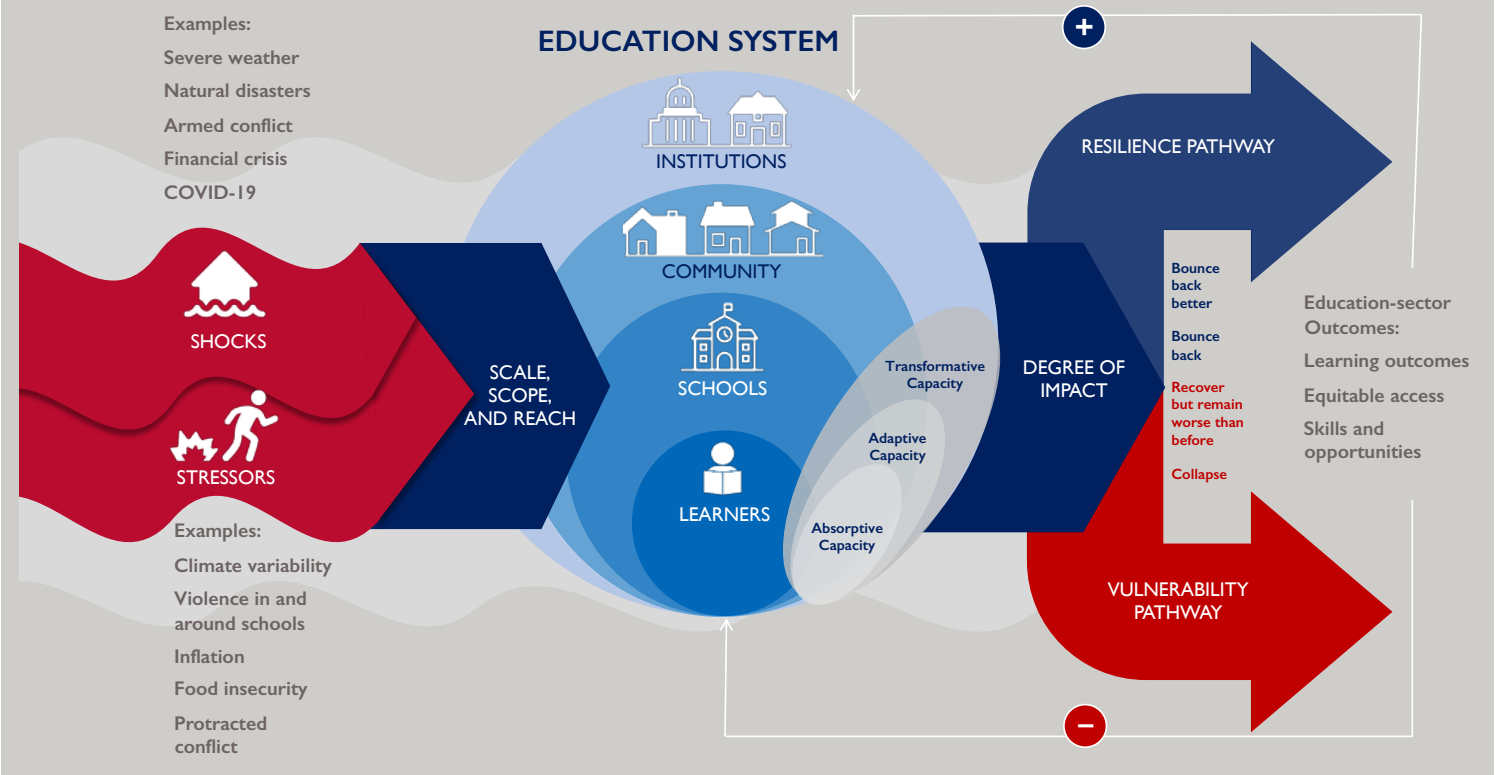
Examples:
Severe weather
Natural disasters
Armed conflict
Financial crisis
COVID-19

EDUCATION SYSTEM

+

INSTITUTIONS

COMMUNITY

SCHOOLS

LEARNERS

SHOCKS

STRESSORS

SCALE, SCOPE, AND REACH

Transformative Capacity

Adaptive Capacity

Absorptive Capacity

DEGREE OF IMPACT

RESILIENCE PATHWAY

Bounce back better

Bounce back

Recover but remain worse than before

Collapse

VULNERABILITY PATHWAY

Education-sector Outcomes:
Learning outcomes
Equitable access
Skills and opportunities

Examples:
Climate variability
Violence in and around schools
Inflation
Food insecurity
Protracted conflict

−